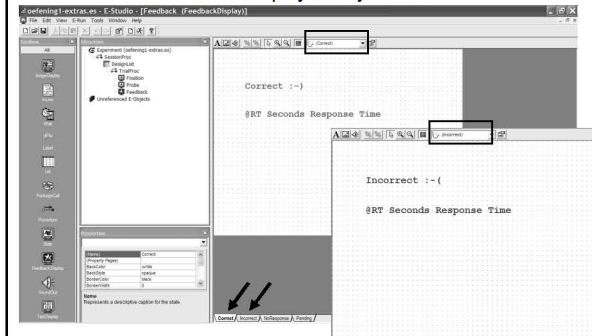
pefening1-extras.es - E-Studio - [Feedback (FeedbackDisplay)]

File Edit View E-Run Tools Window Help

Toolbox

All

ImageDisplay

Inline

Wait

Label

List

PackageCall

Procedure

Slide

FeedbackDisplay

SoundOut

TextDisplay

Structure

Experiment (pefening1-extras.es)

SessionProc

DesignList

TrialProc

Fixation

Probe

Feedback

Unreferenced E-Objects

Correct

Correct :-)

@RT Seconds Response Time

Incorrect

Incorrect :-(

@RT Seconds Response Time

Properties

| (Name) | Correct |
|---|---|
| Property Pages | |
| BackColor | white |
| BackStyle | opaque |
| BorderColor | black |
| BorderWidth | 0 |

Name
Represents a descriptive caption for the state

Correct / Incorrect / NoResponse / Pending